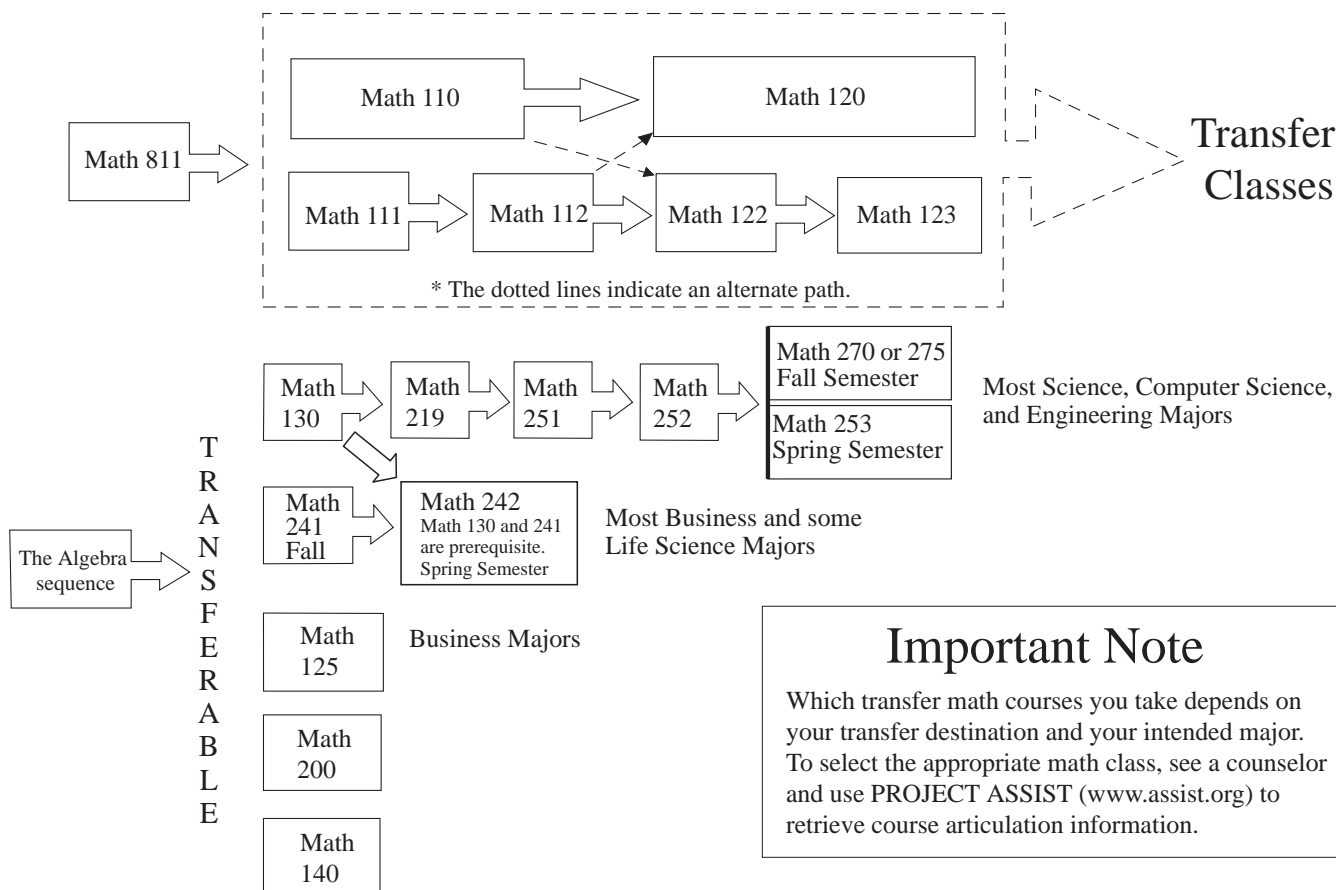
Math 811

Math 110

Math 120

Math 111

Math 112

Math 122

Math 123

Transfer Classes

* The dotted lines indicate an alternate path.

Math 130

Math 219

Math 251

Math 252

Math 270 or 275 Fall Semester

Math 253 Spring Semester

Most Science, Computer Science, and Engineering Majors

T R A N S F E R A B L E

The Algebra sequence

Math 241 Fall

Math 242 Math 130 and 241 are prerequisite. Spring Semester

Most Business and some Life Science Majors

Math 125

Business Majors

Math 200

Math 140

Important Note

Which transfer math courses you take depends on your transfer destination and your intended major. To select the appropriate math class, see a counselor and use PROJECT ASSIST (www.assist.org) to retrieve course articulation information.